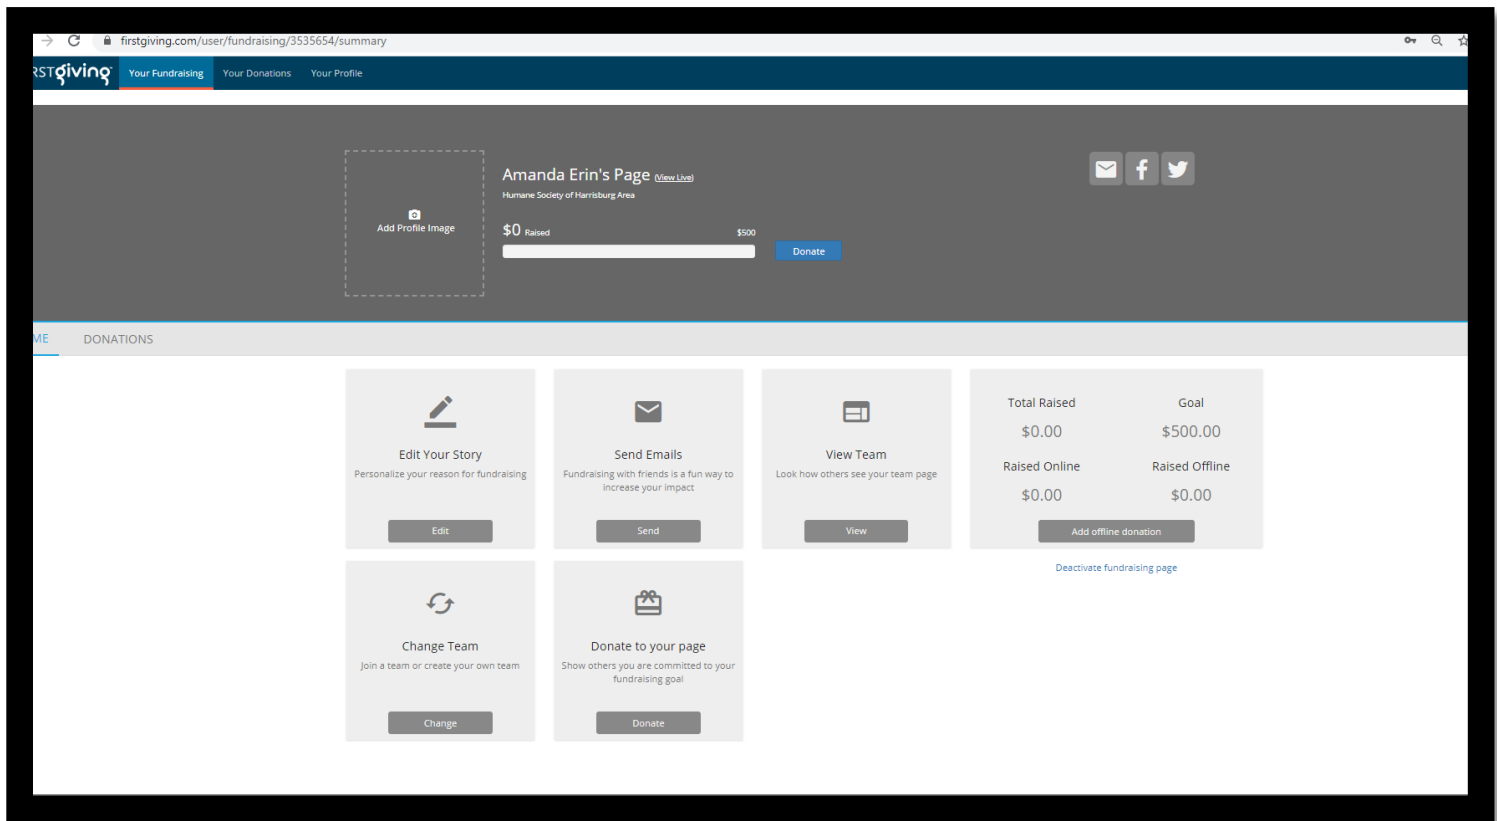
firstgiving.com/user/fundraising/3535654/summary

RSTgiving Your Fundraising Your Donations Your Profile

Add Profile Image

Amanda Erin's Page (View Live)

Humane Society of Harrisburg Area

$0 Raised $500

Donate

ME DONATIONS

Edit Your Story
Personalize your reason for fundraising
Edit

Send Emails
Fundraising with friends is a fun way to increase your impact
Send

View Team
Look how others see your team page
View

| Total Raised | Goal |
|---|---|
| $0.00 | $500.00 |
| Raised Online | Raised Offline |
| $0.00 | $0.00 |

Add offline donation

Deactivate fundraising page

Change Team
Join a team or create your own team
Change

Donate to your page
Show others you are committed to your fundraising goal
Donate